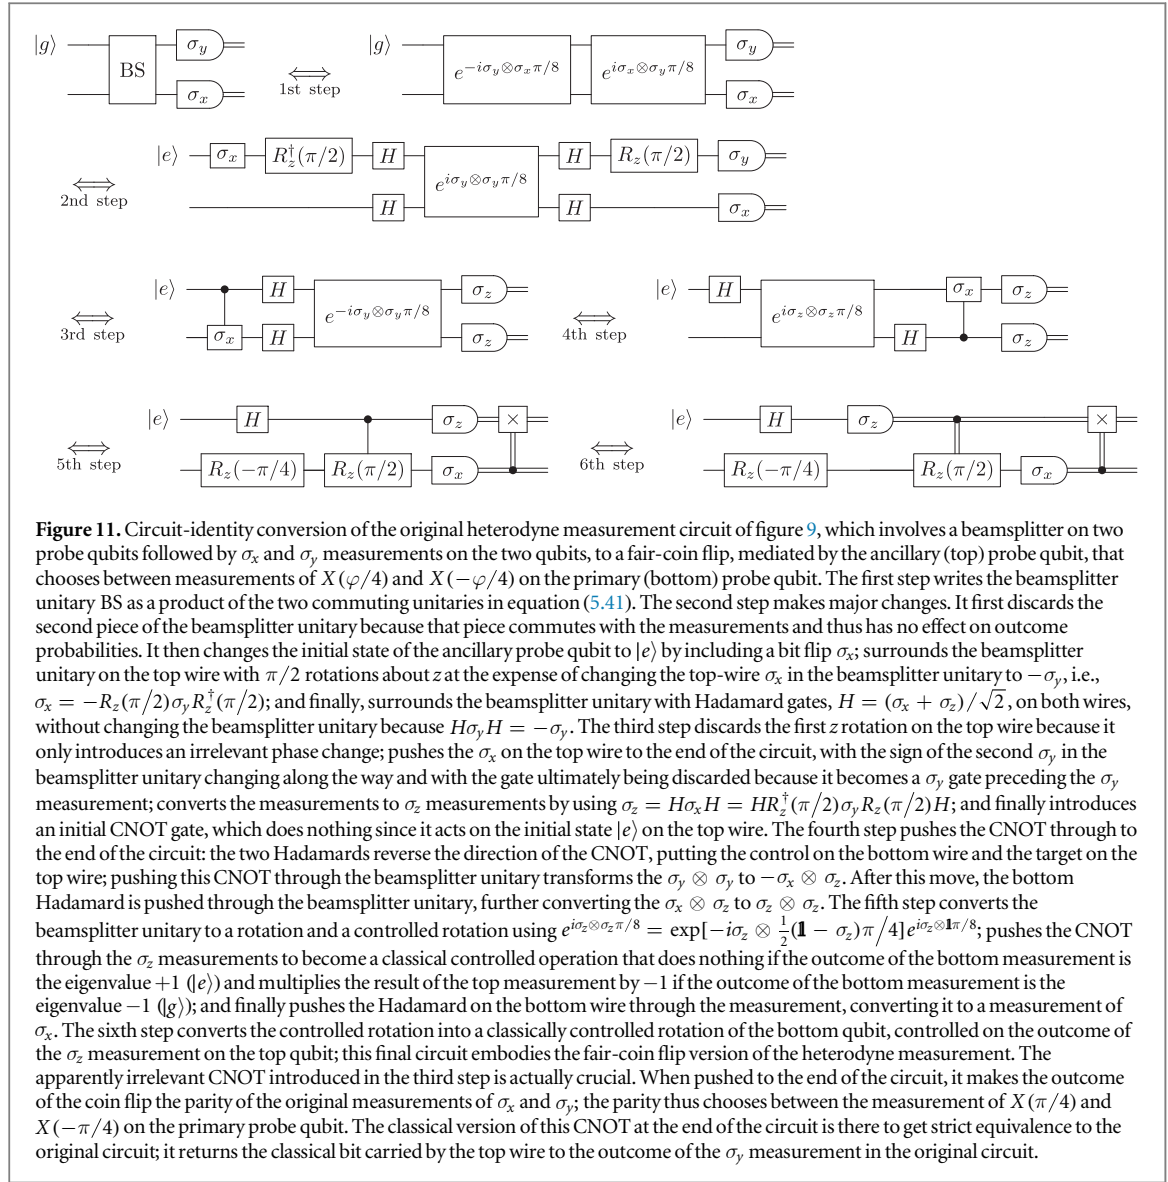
$|g\rangle$ BS $\sigma_y$ $\sigma_x$ $\Longleftrightarrow$ 1st step $|g\rangle$ $e^{-i\sigma_y\otimes\sigma_x\pi/8}$ $e^{i\sigma_x\otimes\sigma_y\pi/8}$ $\sigma_y$ $\sigma_x$

$\Longleftrightarrow$ 2nd step $|e\rangle$ $\sigma_x$ $R_z^\dagger(\pi/2)$ $H$ $H$ $e^{i\sigma_y\otimes\sigma_y\pi/8}$ $H$ $H$ $R_z(\pi/2)$ $\sigma_y$ $\sigma_x$

$\Longleftrightarrow$ 3rd step $|e\rangle$ $\sigma_x$ $H$ $H$ $e^{-i\sigma_y\otimes\sigma_y\pi/8}$ $\sigma_z$ $\sigma_z$ $\Longleftrightarrow$ 4th step $|e\rangle$ $H$ $e^{i\sigma_z\otimes\sigma_z\pi/8}$ $H$ $\sigma_x$ $\sigma_z$ $\sigma_z$

$\Longleftrightarrow$ 5th step $|e\rangle$ $H$ $R_z(-\pi/4)$ $R_z(\pi/2)$ $\sigma_z$ $\sigma_x$ $\times$ $\Longleftrightarrow$ 6th step $|e\rangle$ $H$ $\sigma_z$ $R_z(-\pi/4)$ $R_z(\pi/2)$ $\sigma_x$ $\times$

**Figure 11.** Circuit-identity conversion of the original heterodyne measurement circuit of figure 9, which involves a beamsplitter on two probe qubits followed by $\sigma_x$ and $\sigma_y$ measurements on the two qubits, to a fair-coin flip, mediated by the ancillary (top) probe qubit, that chooses between measurements of $X(\varphi/4)$ and $X(-\varphi/4)$ on the primary (bottom) probe qubit. The first step writes the beamsplitter unitary BS as a product of the two commuting unitaries in equation (5.41). The second step makes major changes. It first discards the second piece of the beamsplitter unitary because that piece commutes with the measurements and thus has no effect on outcome probabilities. It then changes the initial state of the ancillary probe qubit to $|e\rangle$ by including a bit flip $\sigma_x$; surrounds the beamsplitter unitary on the top wire with $\pi/2$ rotations about $z$ at the expense of changing the top-wire $\sigma_x$ in the beamsplitter unitary to $-\sigma_y$, i.e., $\sigma_x = -R_z(\pi/2)\sigma_y R_z^\dagger(\pi/2)$; and finally, surrounds the beamsplitter unitary with Hadamard gates, $H = (\sigma_x + \sigma_z)/\sqrt{2}$, on both wires, without changing the beamsplitter unitary because $H\sigma_y H = -\sigma_y$. The third step discards the first $z$ rotation on the top wire because it only introduces an irrelevant phase change; pushes the $\sigma_x$ on the top wire to the end of the circuit, with the sign of the second $\sigma_y$ in the beamsplitter unitary changing along the way and with the gate ultimately being discarded because it becomes a $\sigma_y$ gate preceding the $\sigma_y$ measurement; converts the measurements to $\sigma_z$ measurements by using $\sigma_z = H\sigma_x H = HR_z^\dagger(\pi/2)\sigma_y R_z(\pi/2)H$; and finally introduces an initial CNOT gate, which does nothing since it acts on the initial state $|e\rangle$ on the top wire. The fourth step pushes the CNOT through to the end of the circuit: the two Hadamards reverse the direction of the CNOT, putting the control on the bottom wire and the target on the top wire; pushing this CNOT through the beamsplitter unitary transforms the $\sigma_y \otimes \sigma_y$ to $-\sigma_x \otimes \sigma_z$. After this move, the bottom Hadamard is pushed through the beamsplitter unitary, further converting the $\sigma_x \otimes \sigma_z$ to $\sigma_z \otimes \sigma_z$. The fifth step converts the beamsplitter unitary to a rotation and a controlled rotation using $e^{i\sigma_z\otimes\sigma_z\pi/8} = \exp[-i\sigma_z \otimes \frac{1}{2}(\mathbb{1} - \sigma_z)\pi/4]e^{i\sigma_z\otimes\mathbb{1}\pi/8}$; pushes the CNOT through the $\sigma_z$ measurements to become a classical controlled operation that does nothing if the outcome of the bottom measurement is the eigenvalue $+1$ ($|e\rangle$) and multiplies the result of the top measurement by $-1$ if the outcome of the bottom measurement is the eigenvalue $-1$ ($|g\rangle$); and finally pushes the Hadamard on the bottom wire through the measurement, converting it to a measurement of $\sigma_x$. The sixth step converts the controlled rotation into a classically controlled rotation of the bottom qubit, controlled on the outcome of the $\sigma_z$ measurement on the top qubit; this final circuit embodies the fair-coin flip version of the heterodyne measurement. The apparently irrelevant CNOT introduced in the third step is actually crucial. When pushed to the end of the circuit, it makes the outcome of the coin flip the parity of the original measurements of $\sigma_x$ and $\sigma_y$; the parity thus chooses between the measurement of $X(\pi/4)$ and $X(-\pi/4)$ on the primary probe qubit. The classical version of this CNOT at the end of the circuit is there to get strict equivalence to the original circuit; it returns the classical bit carried by the top wire to the outcome of the $\sigma_y$ measurement in the original circuit.